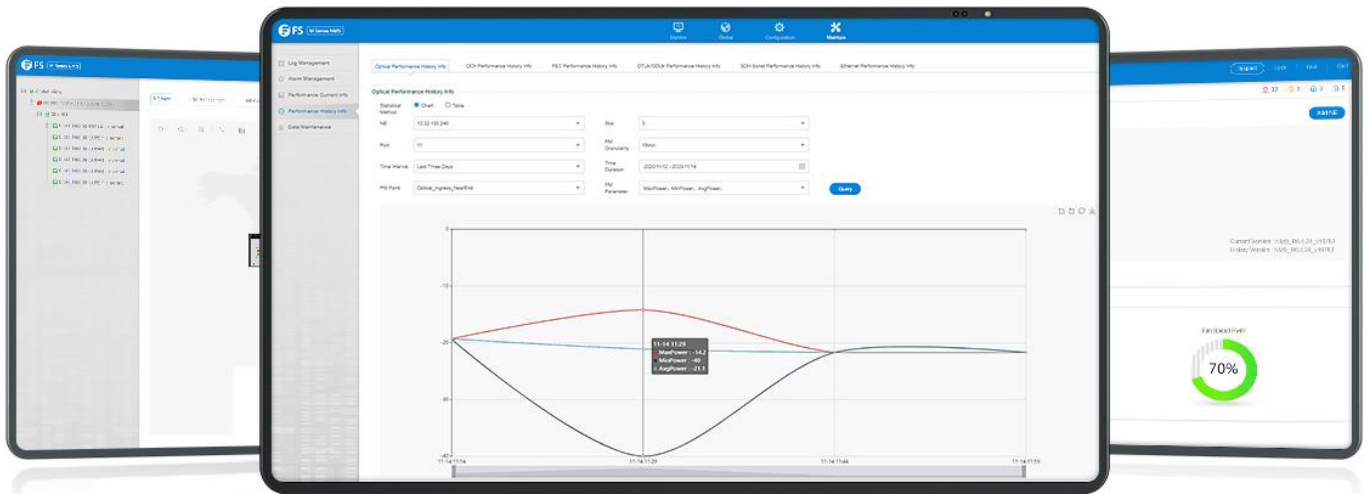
FS

Monitor Global Configuration Maintain

Log Management
Alarm Management
Performance Current Info
Performance History Info
Data Maintenance

Optical Performance History Info | OCH Performance History Info | FEC Performance History Info | OTUk/ODUk Performance History Info | SDH Sonet Performance History Info | Ethernet Performance History Info

Optical Performance History Info

Statistical Method: Chart Table

NE: 10.32.130.240
Slot: 3
Port: 11
PM Granularity: 15min
Time Interval: Last Three Days
Time Duration: 2020/11/12 - 2020/11/14
PM Point: Optical_Ingress_NearEnd
PM Parameter: MaxPower、MinPower、AvgPower、
Query

0
-10
-20
-30
-40

11-14 11:14
11-14 11:29
11-14 11:44
11-14 11:59

11-14 11:29
MaxPower : -14.2
MinPower : -40
AvgPower : -21.1

Current Version : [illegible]
History Version : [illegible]

Fan Speed Level

70%

37 3 3 0